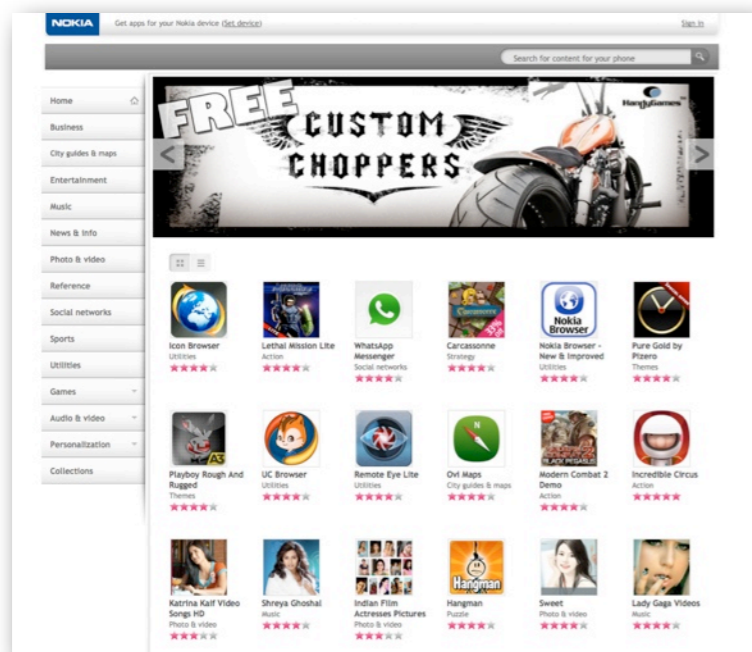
NOKIA Get apps for your Nokia device (Set device) Sign in

Search for content for your phone

Home
Business
City guides & maps
Entertainment
Music
News & info
Photo & video
Reference
Social networks
Sports
Utilities
Games
Audio & video
Personalization
Collections

FREE CUSTOM CHOPPERS
HandyGames

Icon Browser
Utilities

Lethal Mission Lite
Action

WhatsApp Messenger
Social networks

Carcassonne
Strategy

Nokia Browser - New & Improved
Utilities

Pure Gold by Pizero
Themes

Playboy Rough And Rugged
Themes

UC Browser
Utilities

Remote Eye Lite
Utilities

Ovi Maps
City guides & maps

Modern Combat 2 Demo
Action

Incredible Circus
Action

Katrina Kaif Video Songs HD
Photo & video

Shreya Ghoshal
Music

Indian Film Actresses Pictures
Photo & video

Hangman
Puzzle

Sweet
Photo & video

Lady Gaga Videos
Music